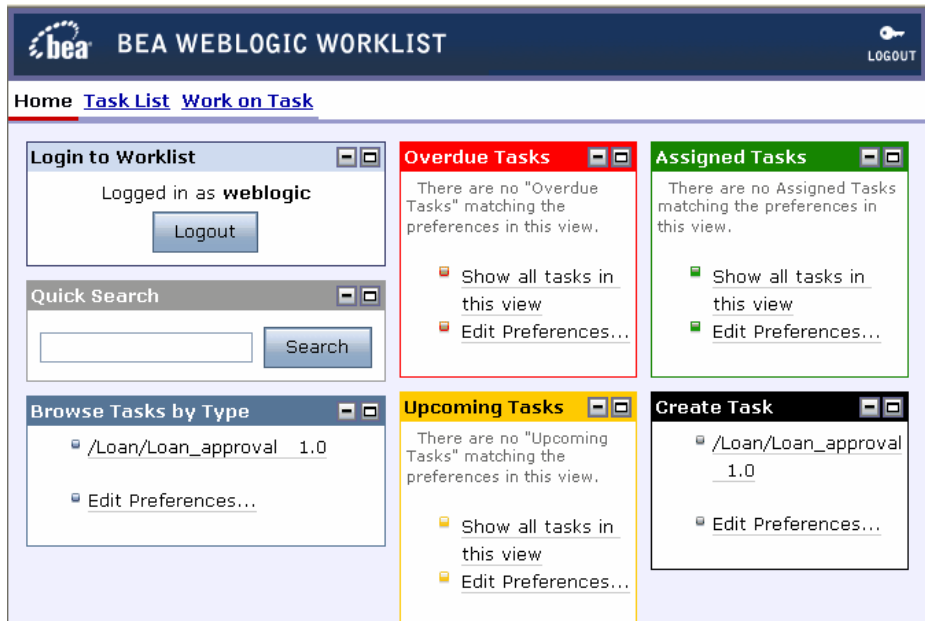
bea BEA WEBLOGIC WORKLIST

LOGOUT

Home Task List Work on Task

Login to Worklist

Logged in as **weblogic**

Logout

Quick Search

Search

Browse Tasks by Type

/Loan/Loan_approval 1.0

Edit Preferences...

Overdue Tasks

There are no "Overdue Tasks" matching the preferences in this view.

Show all tasks in this view

Edit Preferences...

Upcoming Tasks

There are no "Upcoming Tasks" matching the preferences in this view.

Show all tasks in this view

Edit Preferences...

Assigned Tasks

There are no Assigned Tasks matching the preferences in this view.

Show all tasks in this view

Edit Preferences...

Create Task

/Loan/Loan_approval 1.0

Edit Preferences...